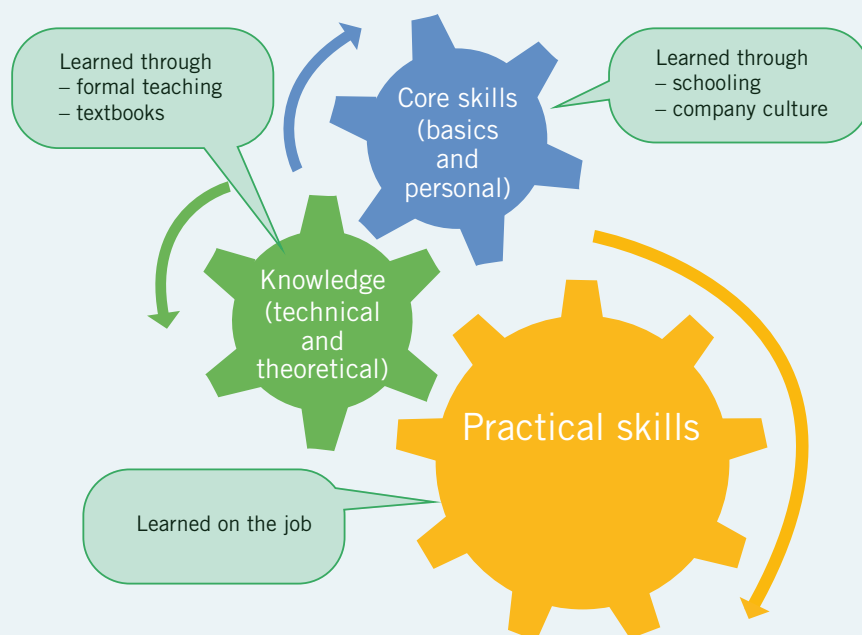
Learned through
– formal teaching
– textbooks

Core skills (basics and personal)

Learned through
– schooling
– company culture

Knowledge (technical and theoretical)

Practical skills

Learned on the job